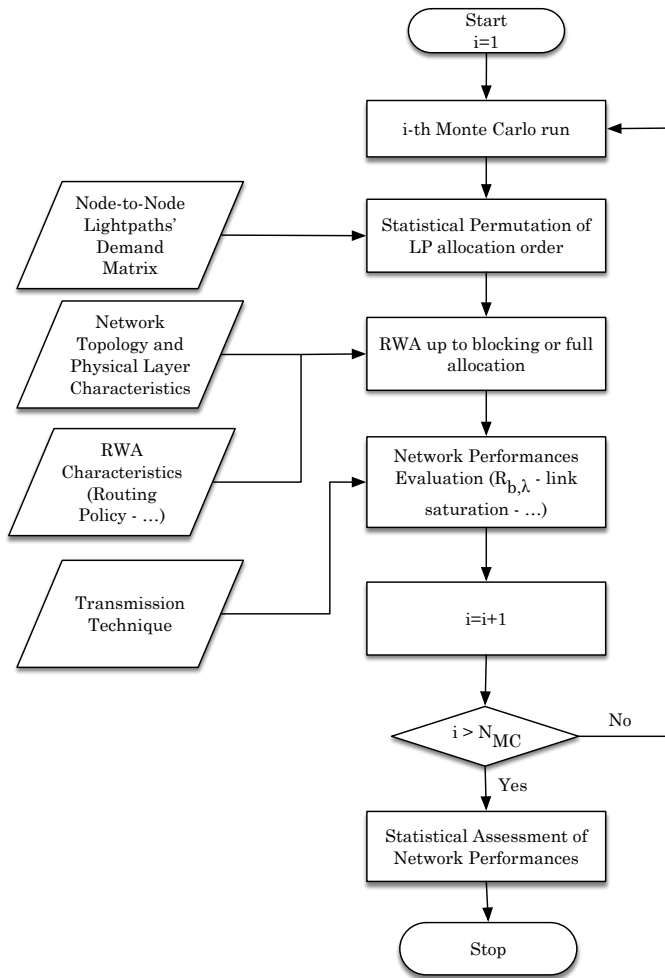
Start
i=1

i-th Monte Carlo run

Node-to-Node Lightpaths' Demand Matrix

Statistical Permutation of LP allocation order

Network Topology and Physical Layer Characteristics

RWA up to blocking or full allocation

RWA Characteristics (Routing Policy - …)

Network Performances Evaluation ($R_{b,\lambda}$ - link saturation - …)

Transmission Technique

i=i+1

$i > N_{MC}$

No

Yes

Statistical Assessment of Network Performances

Stop